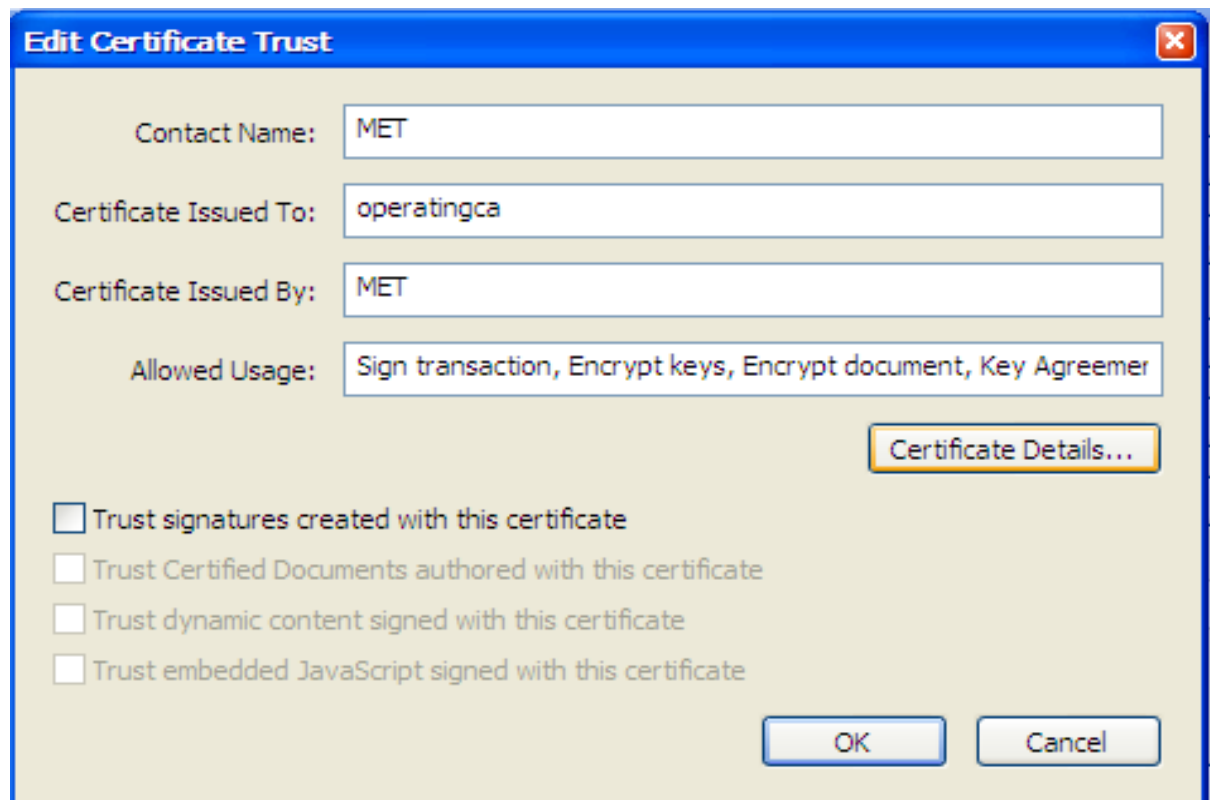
Edit Certificate Trust

Contact Name: MET

Certificate Issued To: operatingca

Certificate Issued By: MET

Allowed Usage: Sign transaction, Encrypt keys, Encrypt document, Key Agreemer

Certificate Details...

Trust signatures created with this certificate

Trust Certified Documents authored with this certificate

Trust dynamic content signed with this certificate

Trust embedded JavaScript signed with this certificate

OK

Cancel